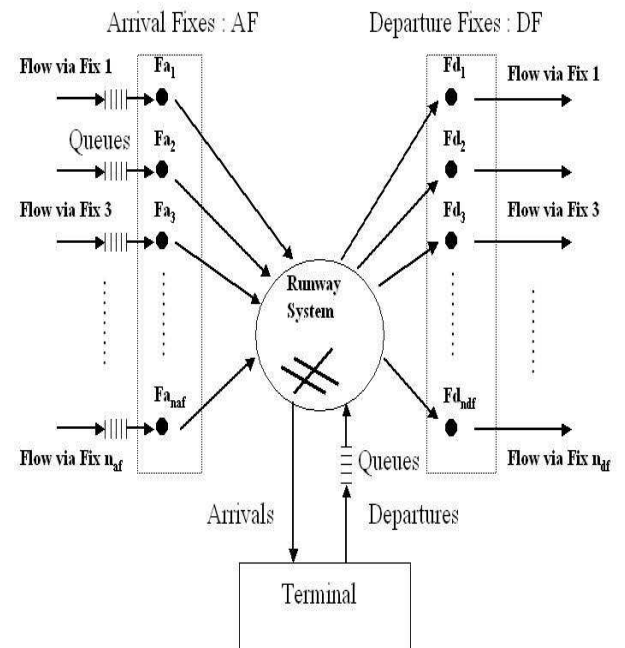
Arrival Fixes : AF

Departure Fixes : DF

Flow via Fix 1

$Fa_1$

Queues

$Fa_2$

Flow via Fix 3

$Fa_3$

$Fa_{naf}$

Flow via Fix $n_{af}$

Runway System

$Fd_1$

Flow via Fix 1

$Fd_2$

$Fd_3$

Flow via Fix 3

$Fd_{ndf}$

Flow via Fix $n_{df}$

Queues

Arrivals

Departures

Terminal